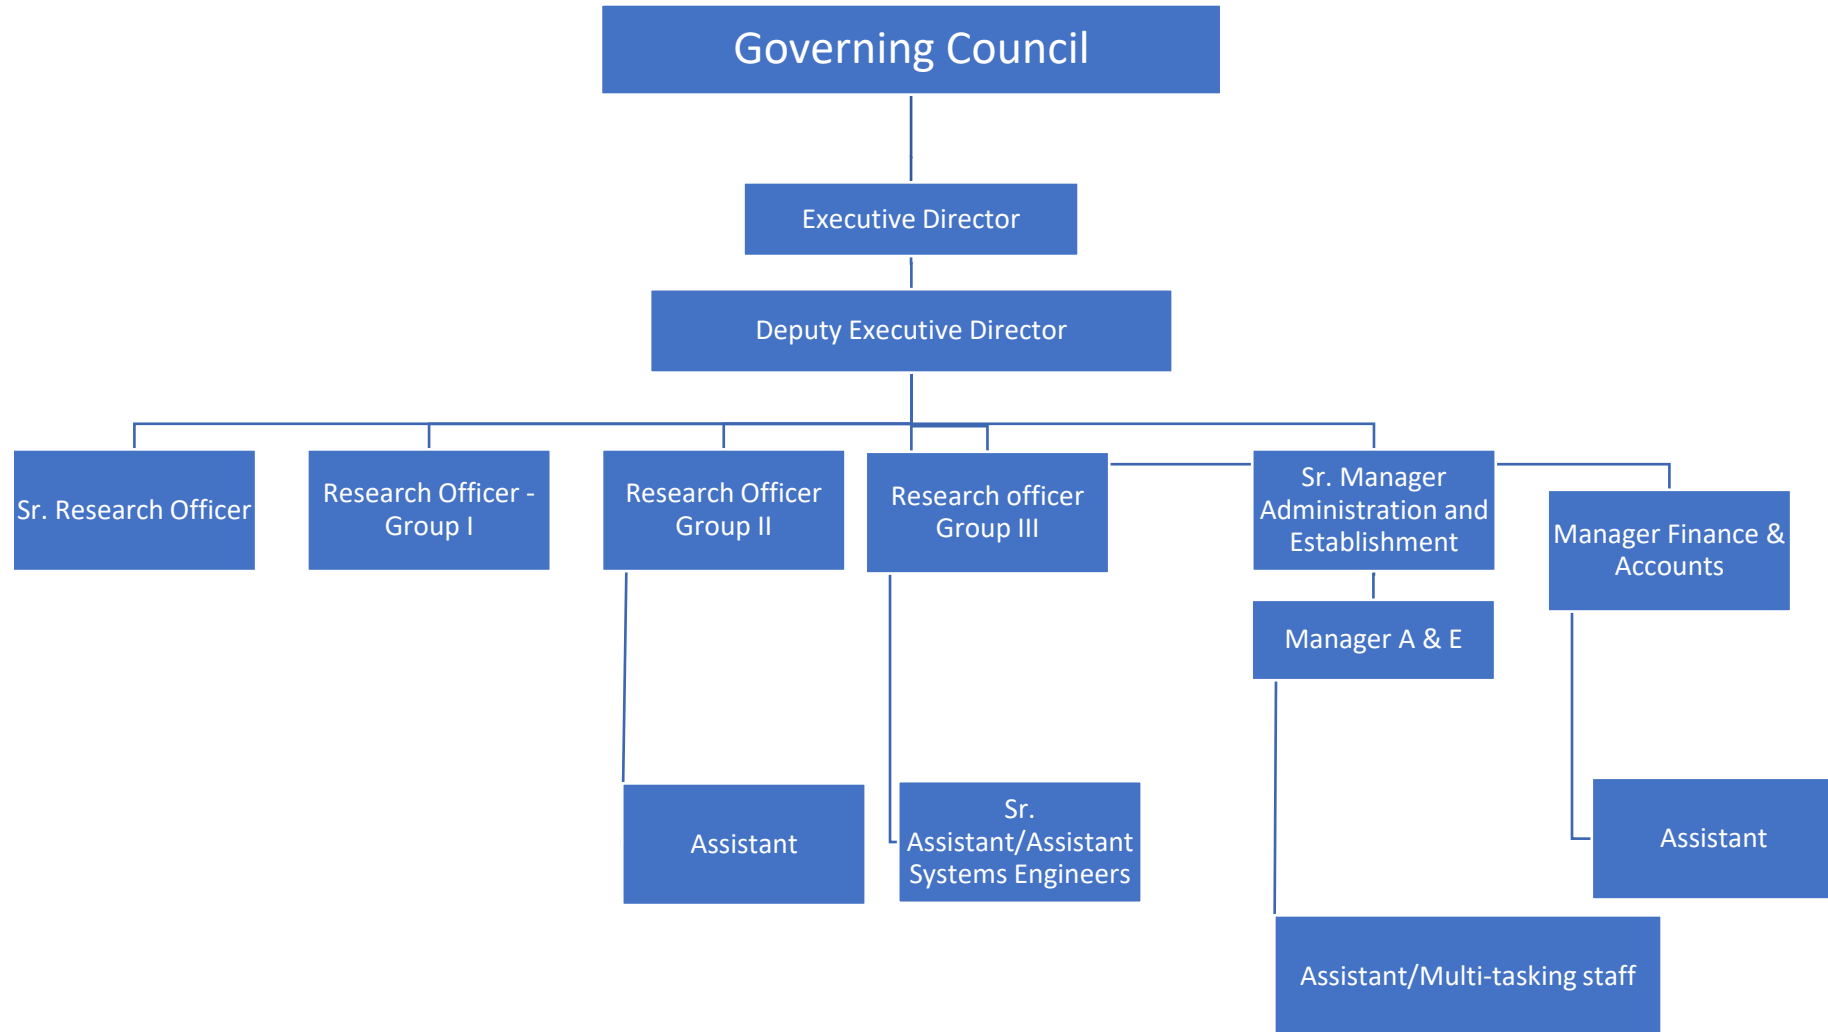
Governing Council

Executive Director

Deputy Executive Director

Sr. Research Officer

Research Officer - Group I

Research Officer Group II

Research officer Group III

Sr. Manager Administration and Establishment

Manager Finance & Accounts

Manager A & E

Assistant

Sr. Assistant/Assistant Systems Engineers

Assistant

Assistant/Multi-tasking staff